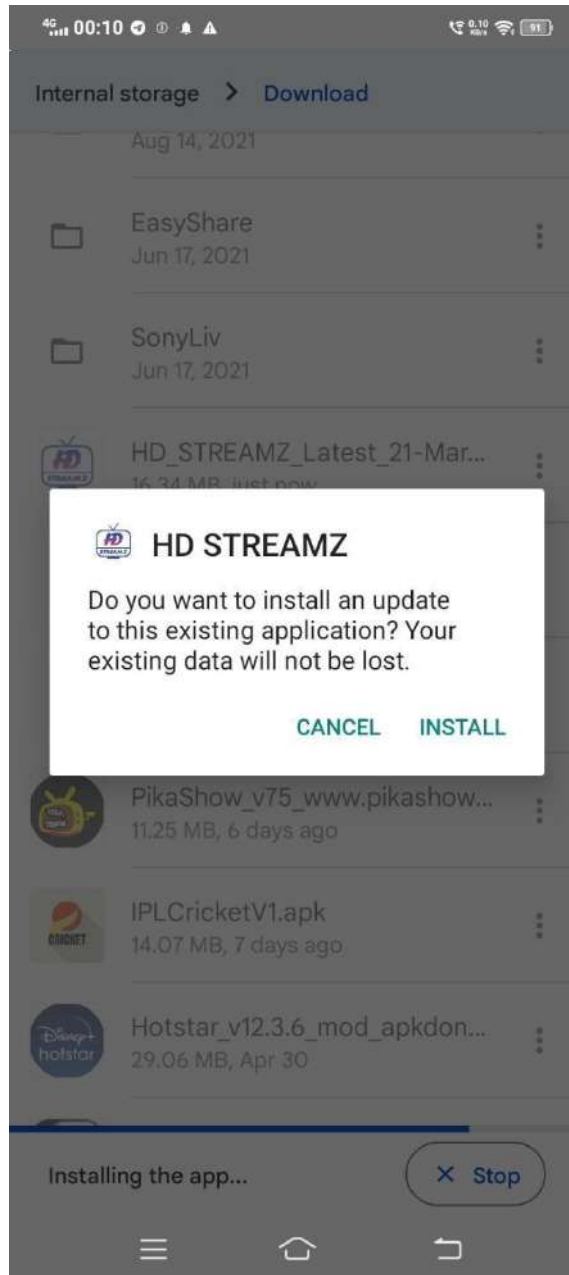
4G 00:10 0.10 KB/s 91

Internal storage > Download

Aug 14, 2021

EasyShare
Jun 17, 2021

SonyLiv
Jun 17, 2021

HD_STREAMZ_Latest_21-Mar...
16.34 MB, just now

HD STREAMZ

Do you want to install an update to this existing application? Your existing data will not be lost.

CANCEL INSTALL

PikaShow_v75_www.pikashow...
11.25 MB, 6 days ago

CRICKET
IPLCricketV1.apk
14.07 MB, 7 days ago

Disney+ hotstar
Hotstar_v12.3.6_mod_apkdon...
29.06 MB, Apr 30

Installing the app...

× Stop